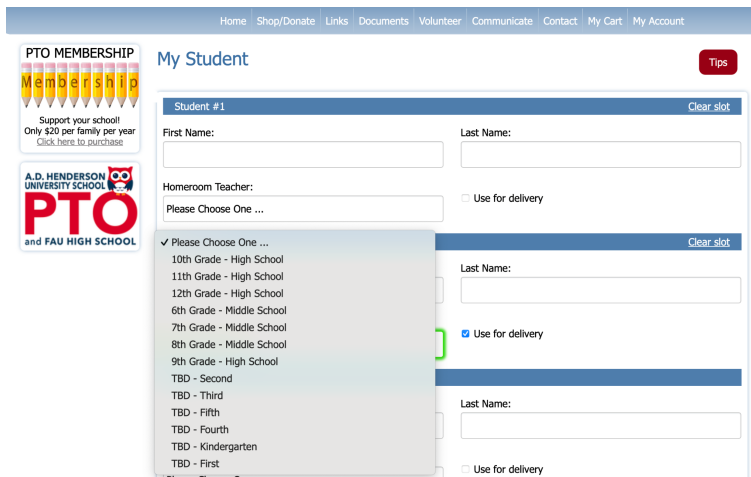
Home | Shop/Donate | Links | Documents | Volunteer | Communicate | Contact | My Cart | My Account

PTO MEMBERSHIP

Membership

Support your school!
Only $20 per family per year
Click here to purchase

A.D. HENDERSON UNIVERSITY SCHOOL
PTO
and FAU HIGH SCHOOL

My Student

Tips

Student #1
Clear slot

First Name:

Last Name:

Homeroom Teacher:

Please Choose One ...

Use for delivery

✓ Please Choose One ...
10th Grade - High School
11th Grade - High School
12th Grade - High School
6th Grade - Middle School
7th Grade - Middle School
8th Grade - Middle School
9th Grade - High School
TBD - Second
TBD - Third
TBD - Fifth
TBD - Fourth
TBD - Kindergarten
TBD - First

Clear slot

Last Name:

Use for delivery

Last Name:

Use for delivery